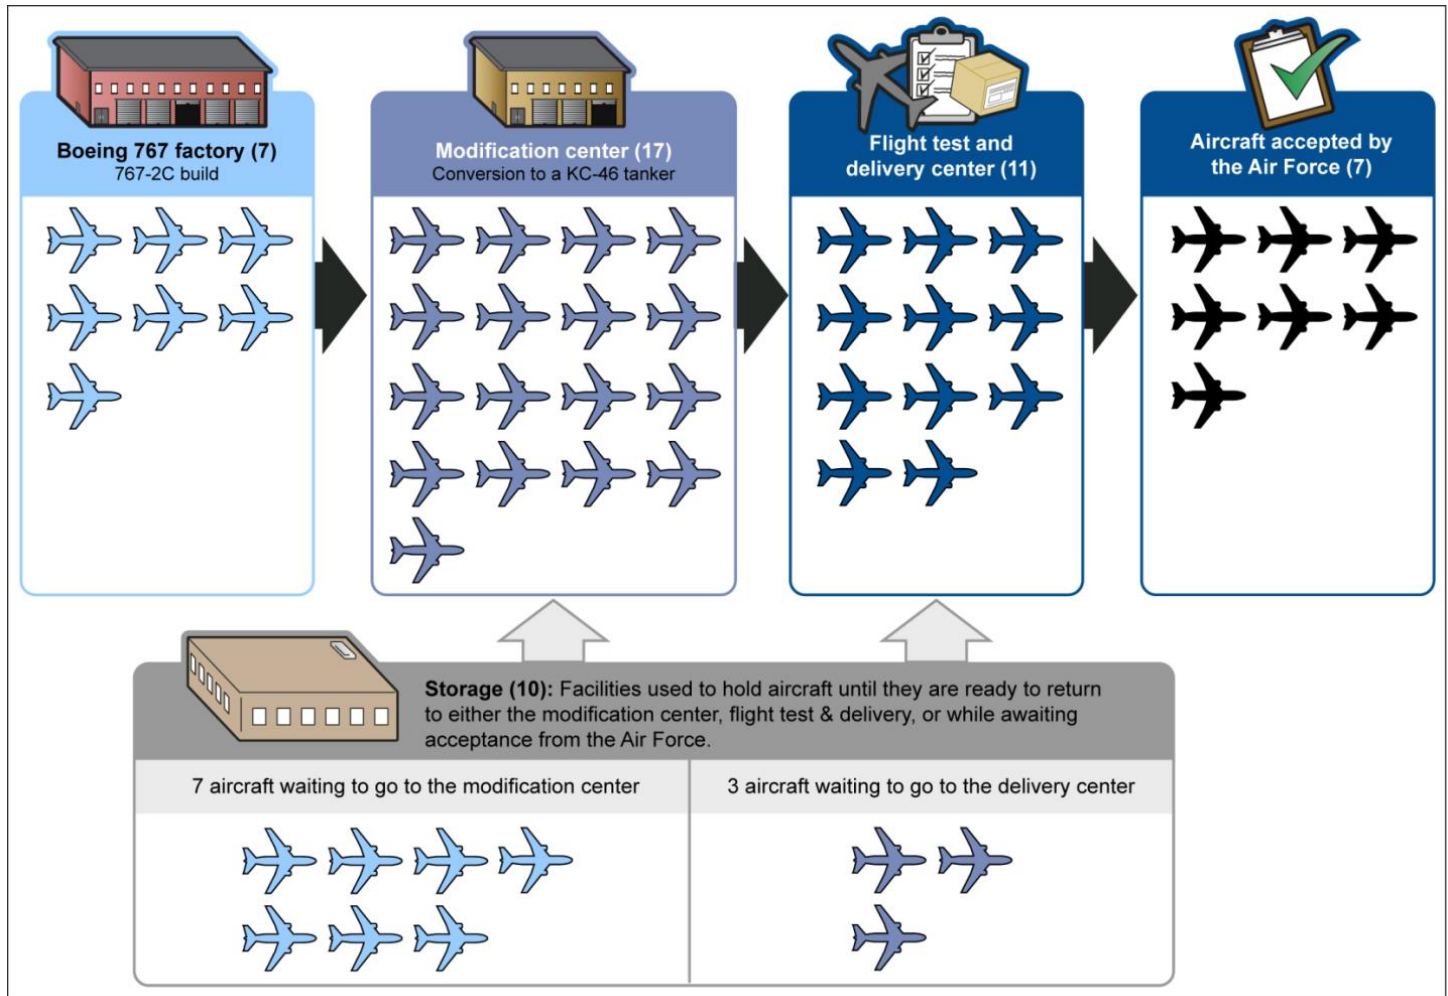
Boeing 767 factory (7)
767-2C build

Modification center (17)
Conversion to a KC-46 tanker

Flight test and delivery center (11)

Aircraft accepted by the Air Force (7)

**Storage (10):** Facilities used to hold aircraft until they are ready to return to either the modification center, flight test & delivery, or while awaiting acceptance from the Air Force.

| 7 aircraft waiting to go to the modification center | 3 aircraft waiting to go to the delivery center |
|---|---|